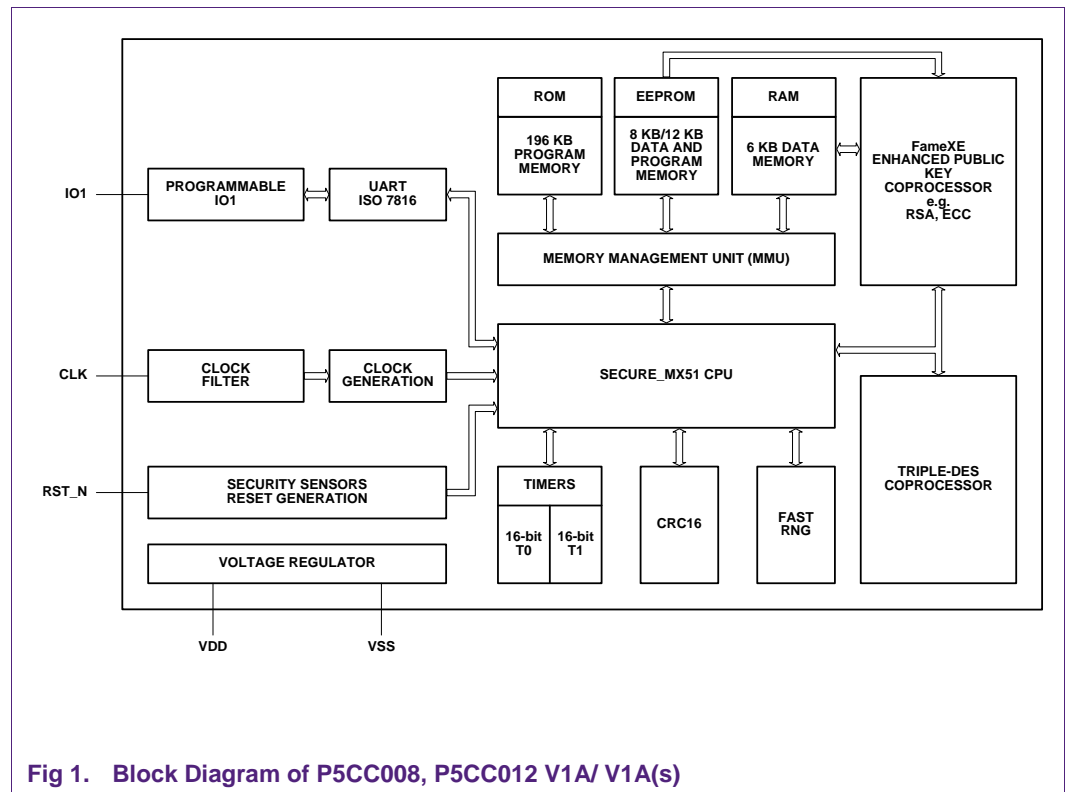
ROM

196 KB PROGRAM MEMORY

EEPROM

8 KB/12 KB DATA AND PROGRAM MEMORY

RAM

6 KB DATA MEMORY

FameXE ENHANCED PUBLIC KEY COPROCESSOR e.g. RSA, ECC

IO1

PROGRAMMABLE IO1

UART ISO 7816

MEMORY MANAGEMENT UNIT (MMU)

CLK

CLOCK FILTER

CLOCK GENERATION

SECURE_MX51 CPU

RST_N

SECURITY SENSORS RESET GENERATION

TIMERS

16-bit T0

16-bit T1

CRC16

FAST RNG

TRIPLE-DES COPROCESSOR

VOLTAGE REGULATOR

VDD

VSS

Fig 1. Block Diagram of P5CC008, P5CC012 V1A/ V1A(s)